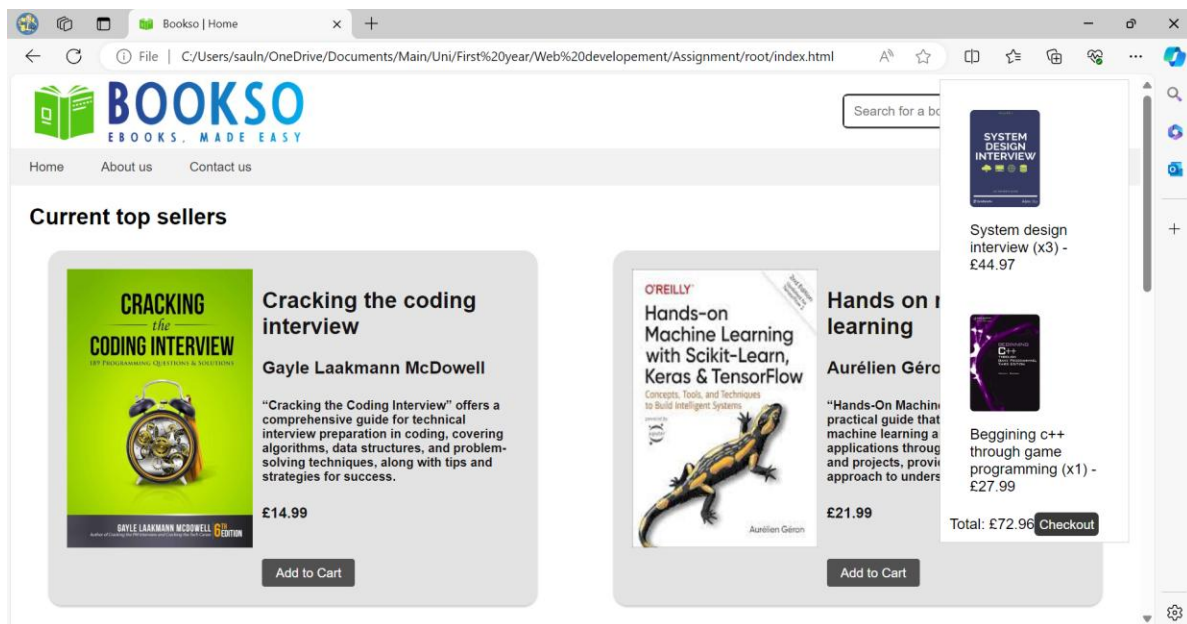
Booksо | Home

File | C:/Users/sauln/OneDrive/Documents/Main/Uni/First%20year/Web%20developement/Assignment/root/index.html

BOOKSO
EBOOKS, MADE EASY

Search for a bo

Home About us Contact us

Current top sellers

CRACKING the CODING INTERVIEW
189 PROGRAMMING QUESTIONS & SOLUTIONS
GAYLE LAAKMANN MCDOWELL 6TH EDITION

Cracking the coding interview

Gayle Laakmann McDowell

“Cracking the Coding Interview” offers a comprehensive guide for technical interview preparation in coding, covering algorithms, data structures, and problem-solving techniques, along with tips and strategies for success.

£14.99

Add to Cart

O'REILLY
Hands-on Machine Learning with Scikit-Learn, Keras & TensorFlow
Concepts, Tools, and Techniques to Build Intelligent Systems
Aurélien Géron

Hands on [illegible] learning

Aurélien Géro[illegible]

“Hands-On Machin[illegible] practical guide that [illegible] machine learning a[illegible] applications throug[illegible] and projects, provi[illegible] approach to unders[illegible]

£21.99

Add to Cart

SYSTEM DESIGN INTERVIEW

System design interview (x3) - £44.97

Beggining c++ through game programming (x1) - £27.99

Total: £72.96 Checkout